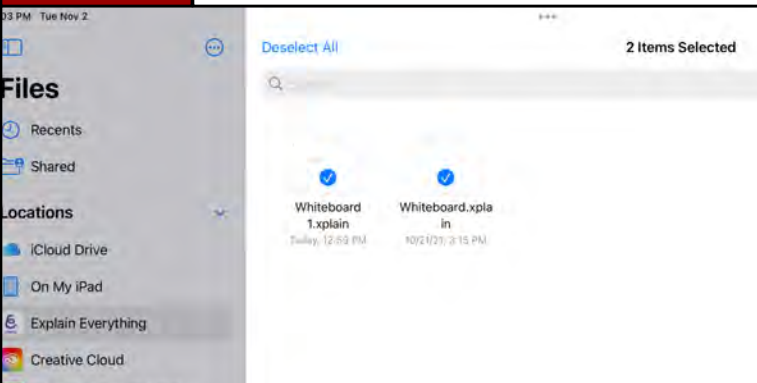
03 PM Tue Nov 2

Files

Recents

Shared

Locations

iCloud Drive

On My iPad

Explain Everything

Creative Cloud

Deselect All

2 Items Selected

Whiteboard 1.xplain
Today, 12:59 PM

Whiteboard.xplain
10/21/21, 3:15 PM